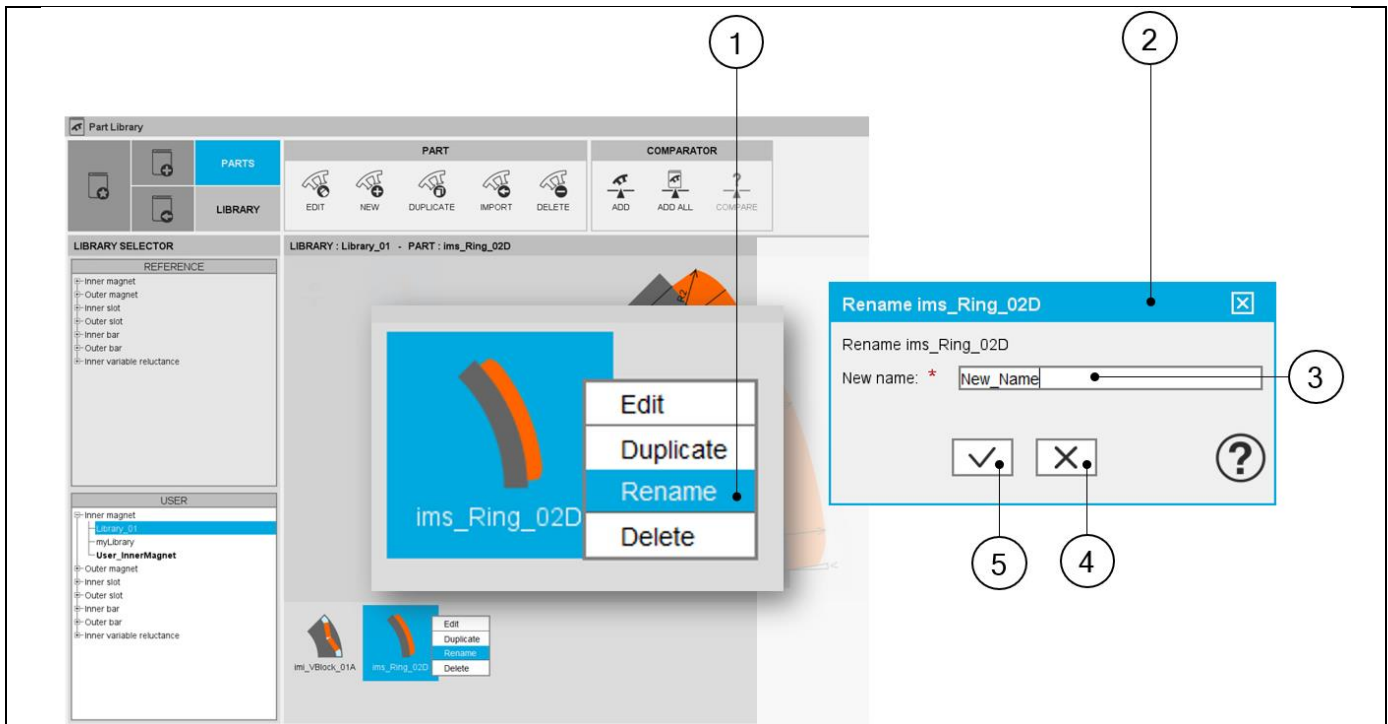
1

2

Part Library

PARTS

LIBRARY

PART

EDIT NEW DUPLICATE IMPORT DELETE

COMPARATOR

ADD ADD ALL COMPARE

LIBRARY SELECTOR

LIBRARY : Library_01 - PART : ims_Ring_02D

REFERENCE

Inner magnet
Outer magnet
Inner slot
Outer slot
Inner bar
Outer bar
Inner variable reluctance

USER

Inner magnet
Library_01
myLibrary
User_InnerMagnet
Outer magnet
Inner slot
Outer slot
Inner bar
Outer bar
Inner variable reluctance

ims_Ring_02D

Edit
Duplicate
Rename
Delete

imi_VBlock_01A

ims_Ring_02D

Edit
Duplicate
Rename
Delete

Rename ims_Ring_02D

Rename ims_Ring_02D

New name: * New_Name

3

5

4